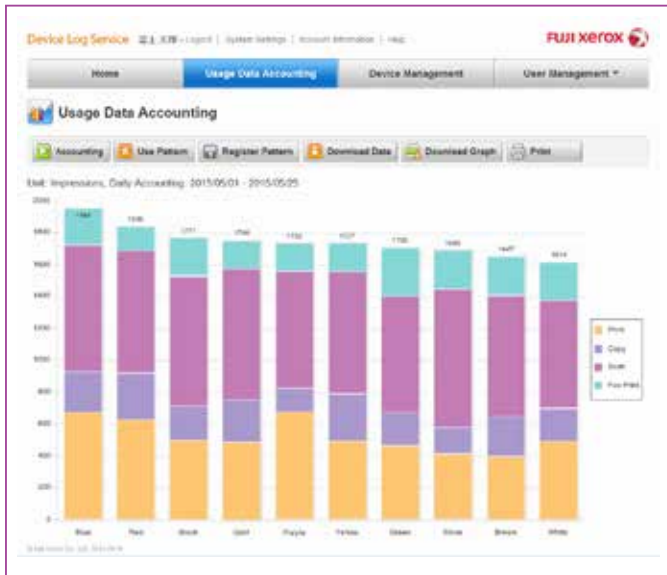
Device Log Service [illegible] - Logout | System Settings | Account Information | Help

FUJI XEROX

Home | Usage Data Accounting | Device Management | User Management ▾

Usage Data Accounting

Accounting | Use Pattern | Register Pattern | Download Data | Download Graph | Print

Unit: Impressions, Daily Accounting: 2015/05/01 - 2015/05/25

2000
1800
1600
1400
1200
1000
800
600
400
200
0

1884 | 1836 | 1771 | 1748 | 1742 | 1727 | 1705 | 1690 | 1647 | 1614

Blue | Red | Black | Gold | Purple | Yellow | Green | Silver | Brown | White

Print
Copy
Scan
Fax Print

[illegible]